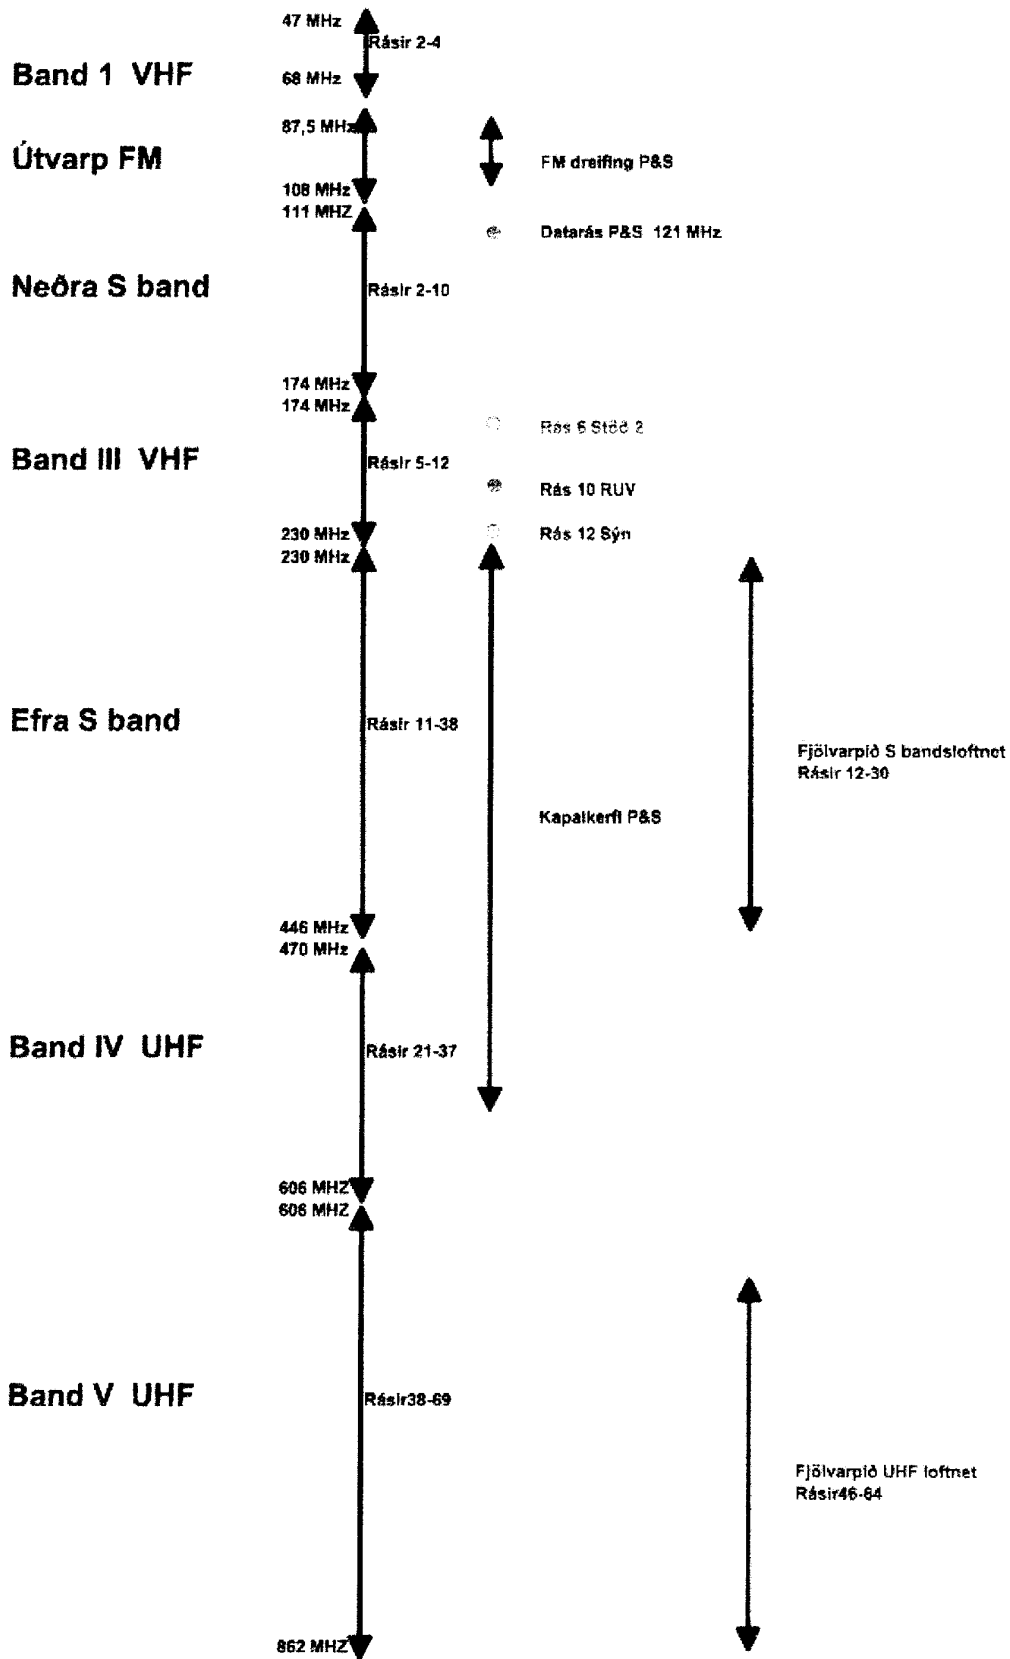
47 MHz
Rásir 2-4
Band 1 VHF
68 MHz

87,5 MHz
Útvarp FM
FM dreifing P&S
108 MHz
111 MHZ
Datarás P&S 121 MHz

Neðra S band
Rásir 2-10

174 MHz
174 MHz
Rás 6 Stöð 2
Band III VHF
Rásir 5-12
Rás 10 RUV
230 MHz
Rás 12 Sýn
230 MHz

Efra S band
Rásir 11-38
Fjölvarpið S bandsloftnet
Rásir 12-30
Kapalkerfi P&S

446 MHz
470 MHz

Band IV UHF
Rásir 21-37

606 MHZ
606 MHZ

Band V UHF
Rásir38-69
Fjölvarpið UHF loftnet
Rásir46-64

862 MHZ